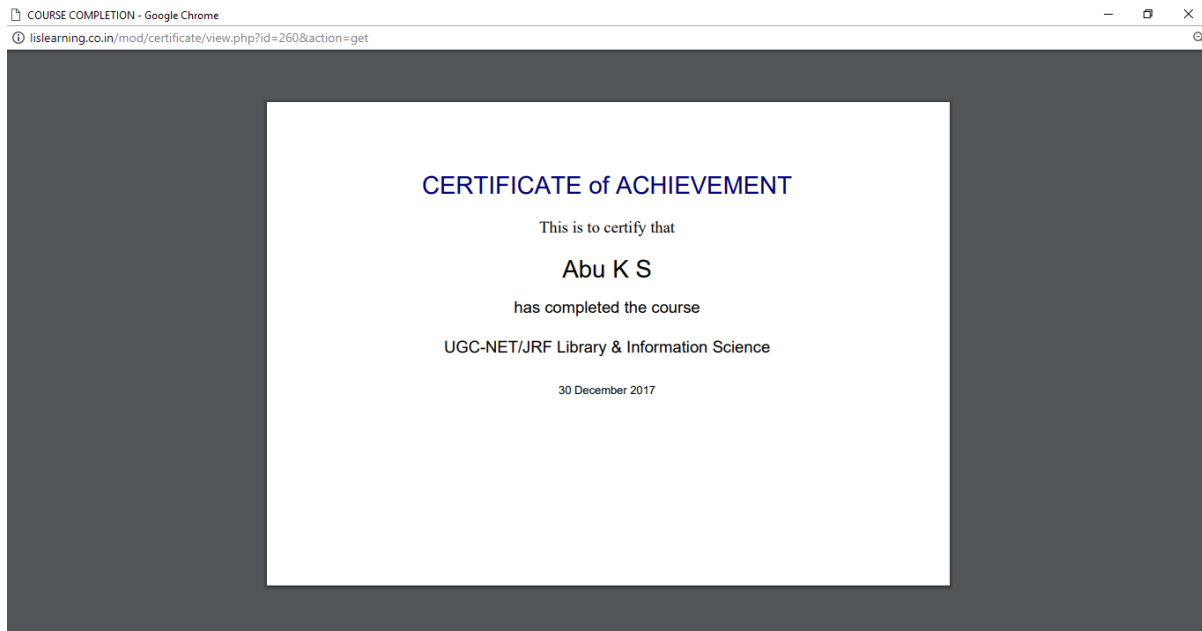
COURSE COMPLETION - Google Chrome

lislearning.co.in/mod/certificate/view.php?id=260&action=get

CERTIFICATE of ACHIEVEMENT

This is to certify that

Abu K S

has completed the course

UGC-NET/JRF Library & Information Science

30 December 2017